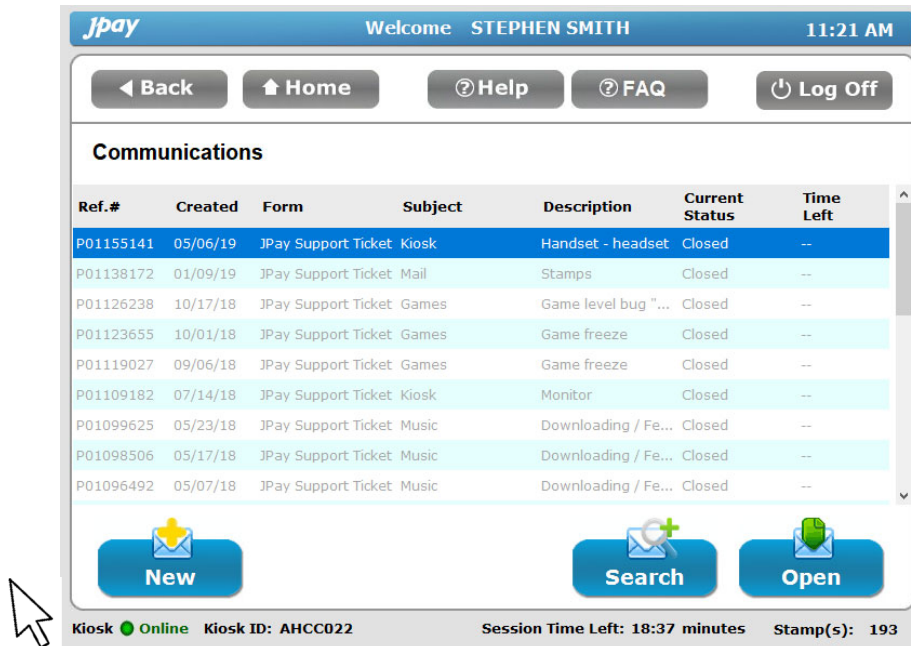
Jpay Welcome STEPHEN SMITH 11:21 AM

Back Home Help FAQ Log Off

Communications

| Ref.# | Created | Form | Subject | Description | Current Status | Time Left |
|---|---|---|---|---|---|---|
| P01155141 | 05/06/19 | JPay Support Ticket | Kiosk | Handset - headset | Closed | -- |
| P01138172 | 01/09/19 | JPay Support Ticket | Mail | Stamps | Closed | -- |
| P01126238 | 10/17/18 | JPay Support Ticket | Games | Game level bug "... | Closed | -- |
| P01123655 | 10/01/18 | JPay Support Ticket | Games | Game freeze | Closed | -- |
| P01119027 | 09/06/18 | JPay Support Ticket | Games | Game freeze | Closed | -- |
| P01109182 | 07/14/18 | JPay Support Ticket | Kiosk | Monitor | Closed | -- |
| P01099625 | 05/23/18 | JPay Support Ticket | Music | Downloading / Fe... | Closed | -- |
| P01098506 | 05/17/18 | JPay Support Ticket | Music | Downloading / Fe... | Closed | -- |
| P01096492 | 05/07/18 | JPay Support Ticket | Music | Downloading / Fe... | Closed | -- |

New Search Open

Kiosk Online Kiosk ID: AHCC022 Session Time Left: 18:37 minutes Stamp(s): 193